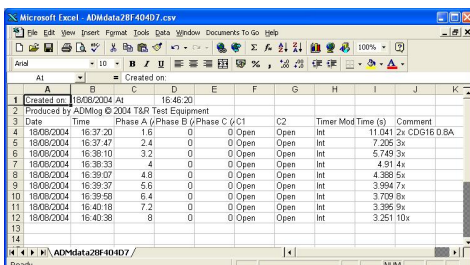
Microsoft Excel - ADMdata28F404D7.csv

File Edit View Insert Format Tools Data Window Documents To Go Help

Arial 10 B I U 100%

A1 = Created on:

|  | A | B | C | D | E | F | G | H | I | J | K |
|---|---|---|---|---|---|---|---|---|---|---|---|
| 1 | Created on: | 18/08/2004 | At | 16:46:20 |  |  |  |  |  |  |  |
| 2 | Produced by ADMlog © 2004 T&R Test Equipment |  |  |  |  |  |  |  |  |  |  |
| 3 | Date | Time | Phase A (/ | Phase B (/ | Phase C (/ | C1 | C2 | Timer Mod | Time (s) | Comment |  |
| 4 | 18/08/2004 | 16:37:20 | 1.6 | 0 | 0 | Open | Open | Int | 11.041 | 2x CDG16 0.8A |  |
| 5 | 18/08/2004 | 16:37:47 | 2.4 | 0 | 0 | Open | Open | Int | 7.205 | 3x |  |
| 6 | 18/08/2004 | 16:38:10 | 3.2 | 0 | 0 | Open | Open | Int | 5.749 | 3x |  |
| 7 | 18/08/2004 | 16:38:33 | 4 | 0 | 0 | Open | Open | Int | 4.91 | 4x |  |
| 8 | 18/08/2004 | 16:39:07 | 4.8 | 0 | 0 | Open | Open | Int | 4.388 | 5x |  |
| 9 | 18/08/2004 | 16:39:37 | 5.6 | 0 | 0 | Open | Open | Int | 3.994 | 7x |  |
| 10 | 18/08/2004 | 16:39:58 | 6.4 | 0 | 0 | Open | Open | Int | 3.709 | 8x |  |
| 11 | 18/08/2004 | 16:40:18 | 7.2 | 0 | 0 | Open | Open | Int | 3.395 | 9x |  |
| 12 | 18/08/2004 | 16:40:38 | 8 | 0 | 0 | Open | Open | Int | 3.251 | 10x |  |
| 13 |  |  |  |  |  |  |  |  |  |  |  |
| 14 |  |  |  |  |  |  |  |  |  |  |  |

ADMdata28F404D7

Ready NUM